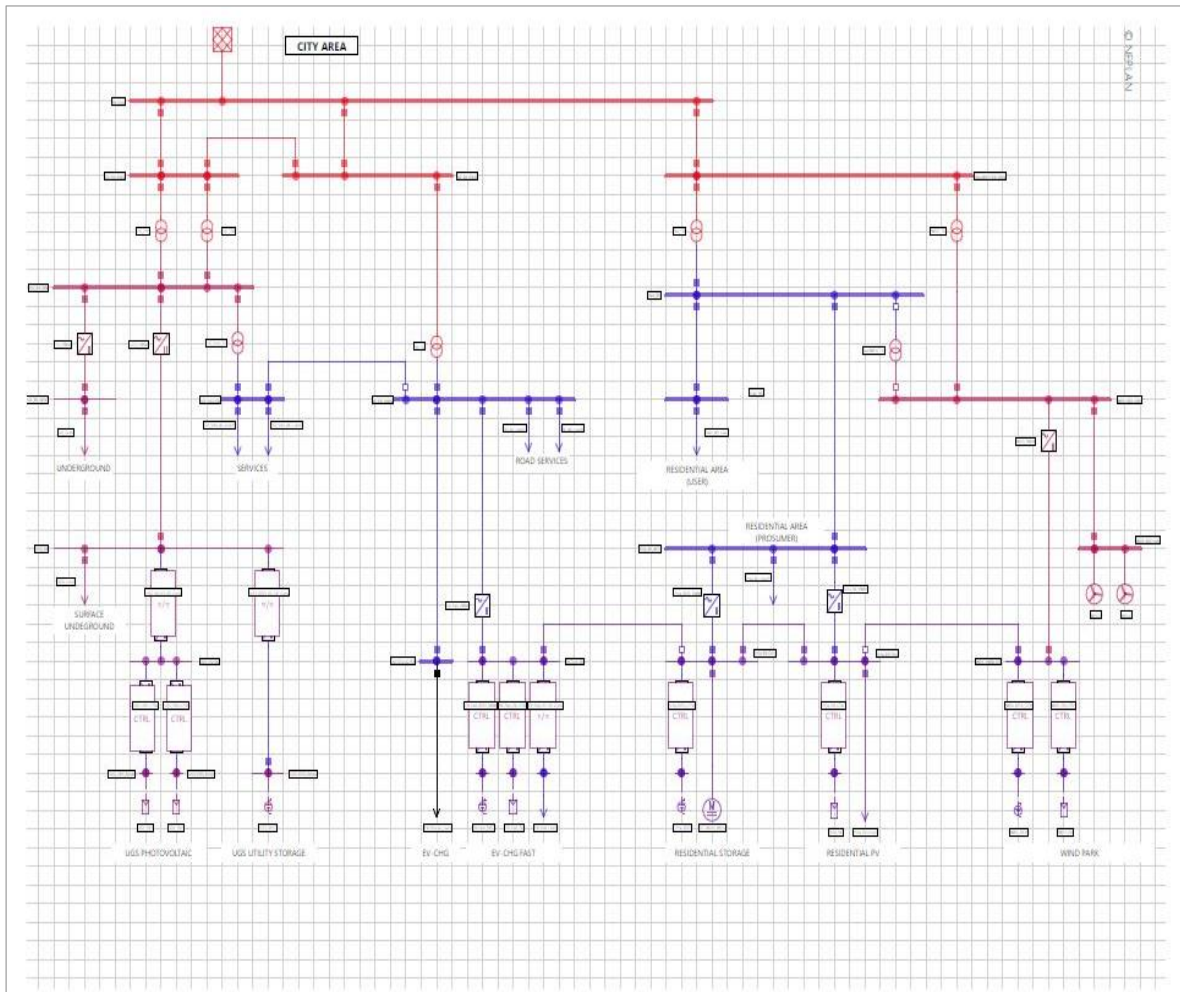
CITY AREA

© NEPLAN

UNDERGROUND

SERVICES

ROAD SERVICES

RESIDENTIAL AREA (USER)

RESIDENTIAL AREA (PROSUMER)

SURFACE UNDEGROUND

Y/Y

Y/Y

CTRL

CTRL

CTRL

CTRL

Y/Y

CTRL

CTRL

CTRL

CTRL

UGS PHOTOVOLTAIC

UGS UTILITY STORAGE

EV-CHG

EV-CHG FAST

RESIDENTIAL STORAGE

RESIDENTIAL PV

WIND PARK